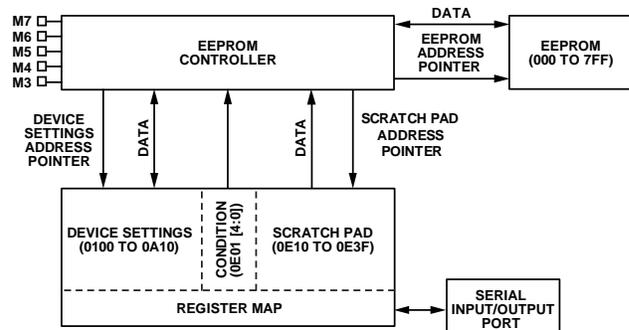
M7
M6
M5
M4
M3

EEPROM CONTROLLER

DATA

EEPROM ADDRESS POINTER

EEPROM (000 TO 7FF)

DEVICE SETTINGS ADDRESS POINTER

DATA

DATA

SCRATCH PAD ADDRESS POINTER

DEVICE SETTINGS (0100 TO 0A10)

CONDITION (0E01 [4:0])

SCRATCH PAD (0E10 TO 0E3F)

REGISTER MAP

SERIAL INPUT/OUTPUT PORT